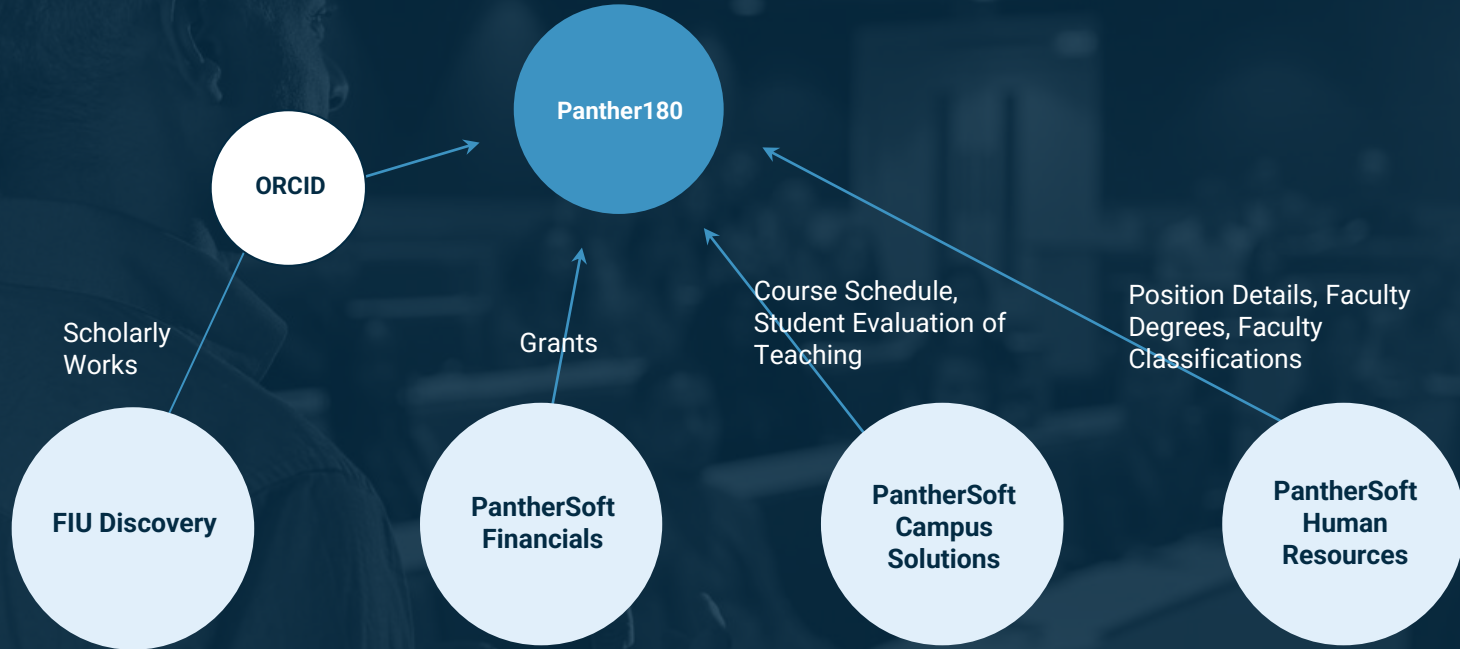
Panther180

ORCID

Scholarly Works

Grants

Course Schedule, Student Evaluation of Teaching

Position Details, Faculty Degrees, Faculty Classifications

FIU Discovery

PantherSoft Financials

PantherSoft Campus Solutions

PantherSoft Human Resources